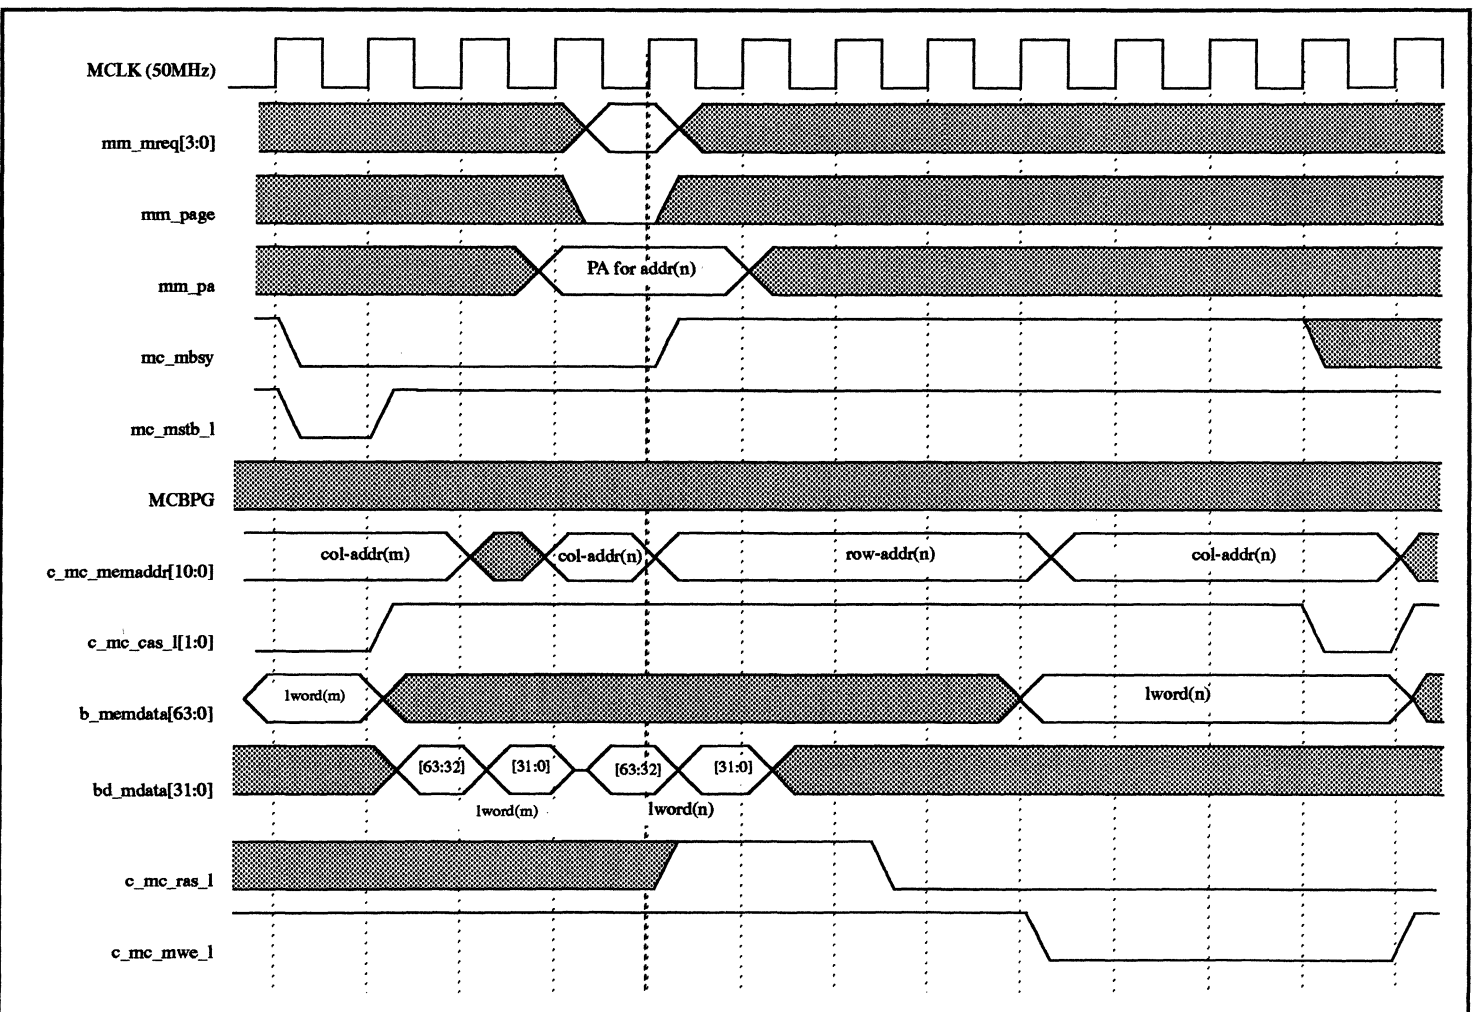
MCLK (50MHz)

mm_mreq[3:0]

mm_page

mm_pa

PA for addr(n)

mc_mbsy

mc_mstb_l

MCBPG

c_mc_memaddr[10:0]

col-addr(m)

col-addr(n)

row-addr(n)

col-addr(n)

c_mc_cas_l[1:0]

b_memdata[63:0]

lword(m)

lword(n)

bd_mdata[31:0]

[63:32]

[31:0]

[63:32]

[31:0]

lword(m)

lword(n)

c_mc_ras_l

c_mc_mwe_l